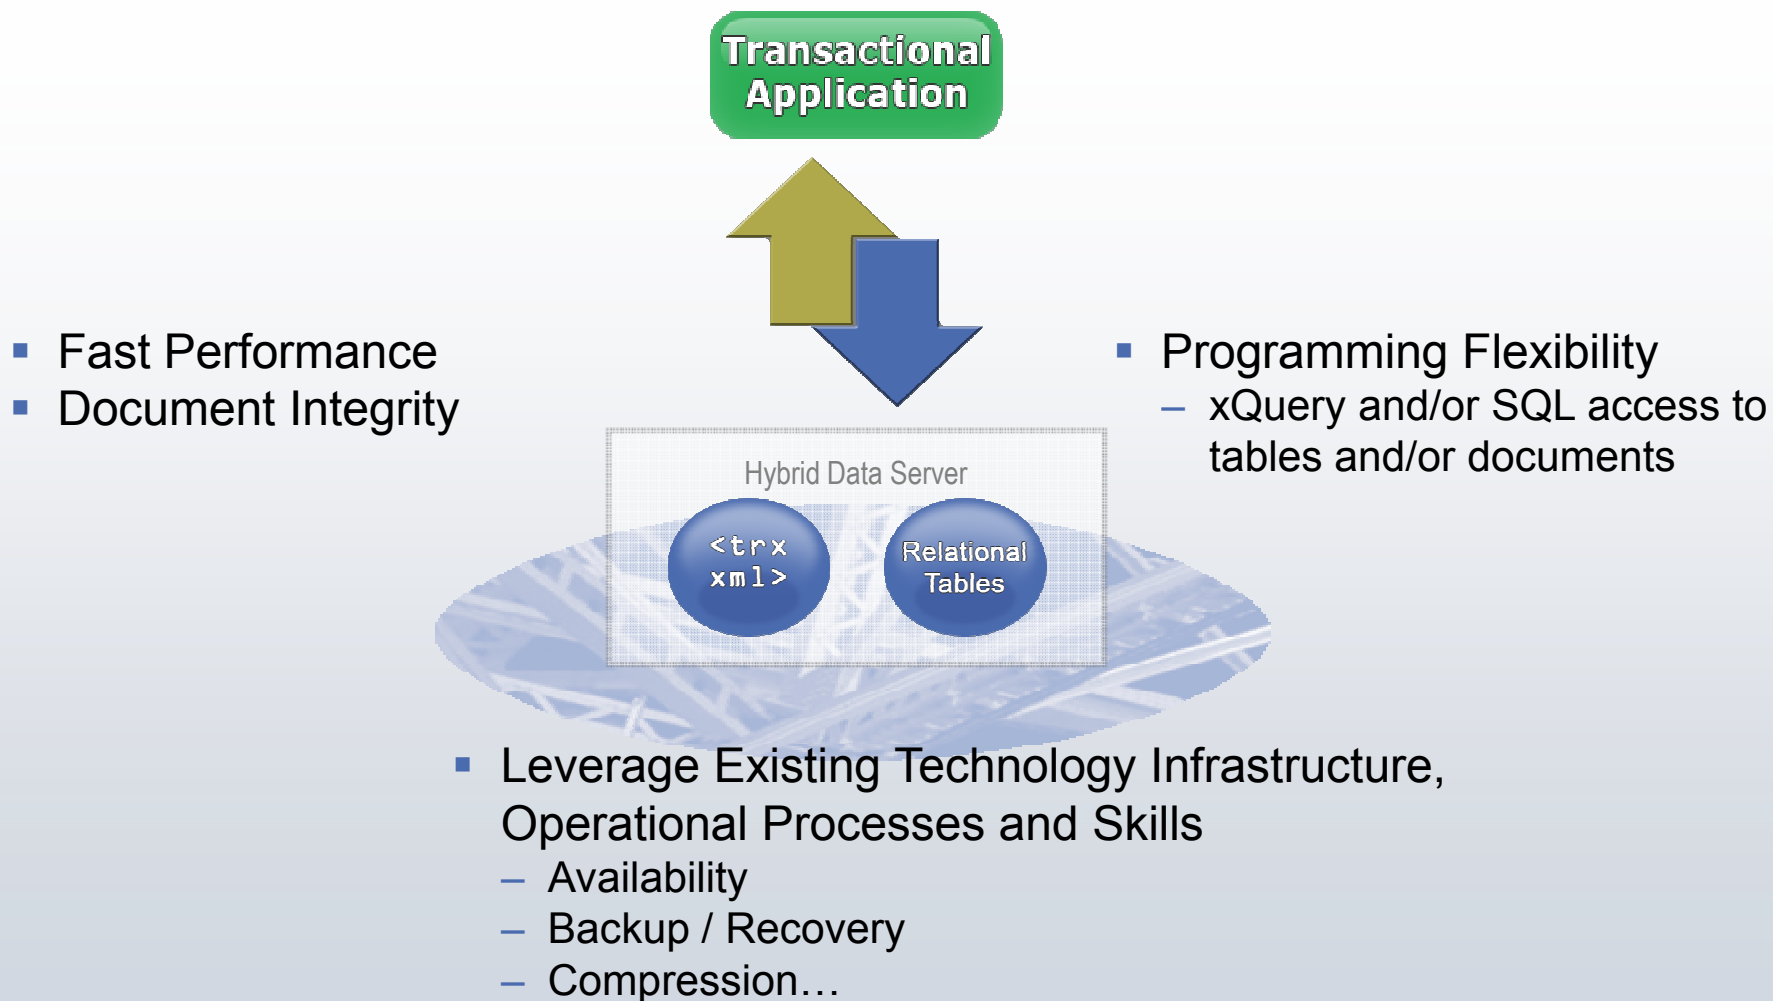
Transactional Application

▪ Fast Performance
▪ Document Integrity

▪ Programming Flexibility
– xQuery and/or SQL access to tables and/or documents

Hybrid Data Server

<trx xml>

Relational Tables

▪ Leverage Existing Technology Infrastructure, Operational Processes and Skills
– Availability
– Backup / Recovery
– Compression…